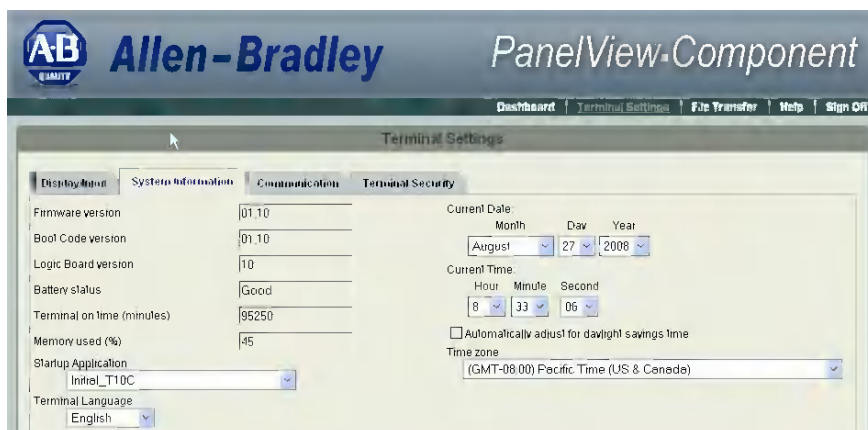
AB
QUALITY
Allen-Bradley
PanelView Component

Dashboard | Terminal Settings | File Transfer | Help | Sign Off

Terminal Settings

Display/Input | System Information | Communication | Terminal Security

Firmware version 01.10
Boot Code version 01.10
Logic Board version 10
Battery status Good
Terminal on time (minutes) 95250
Memory used (%) 45
Startup Application
Initial_T10C
Terminal Language
English

Current Date:
Month Day Year
August 27 2008
Current Time:
Hour Minute Second
8 33 06
Automatically adjust for daylight savings time
Time zone
(GMT-08:00) Pacific Time (US & Canada)